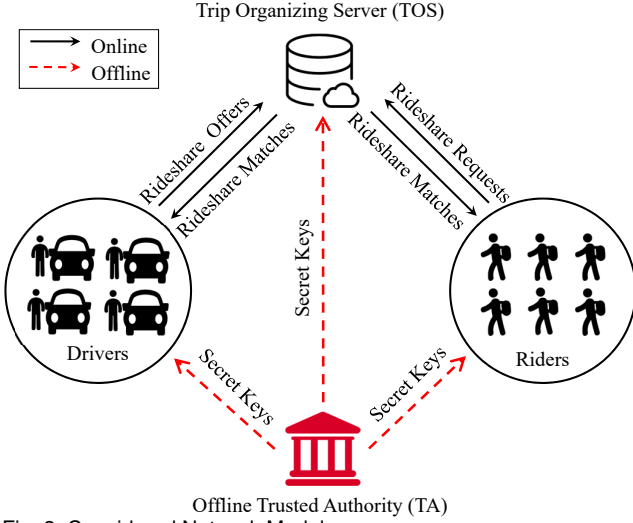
Trip Organizing Server (TOS)

Online
Offline

Rideshare Offers
Rideshare Matches
Rideshare Requests
Rideshare Matches

Secret Keys

Drivers

Riders

Secret Keys
Secret Keys

Offline Trusted Authority (TA)

Fig. 2: Considered Network Model